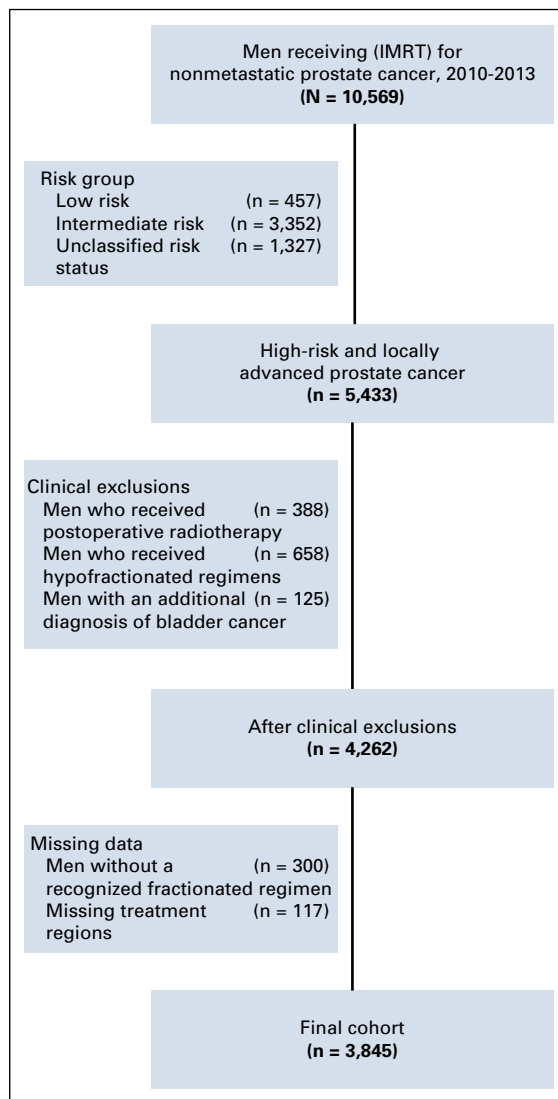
Men receiving (IMRT) for nonmetastatic prostate cancer, 2010-2013
(N = 10,569)

Risk group
Low risk (n = 457)
Intermediate risk (n = 3,352)
Unclassified risk status (n = 1,327)

High-risk and locally advanced prostate cancer
(n = 5,433)

Clinical exclusions
Men who received postoperative radiotherapy (n = 388)
Men who received hypofractionated regimens (n = 658)
Men with an additional diagnosis of bladder cancer (n = 125)

After clinical exclusions
(n = 4,262)

Missing data
Men without a recognized fractionated regimen (n = 300)
Missing treatment regions (n = 117)

Final cohort
(n = 3,845)